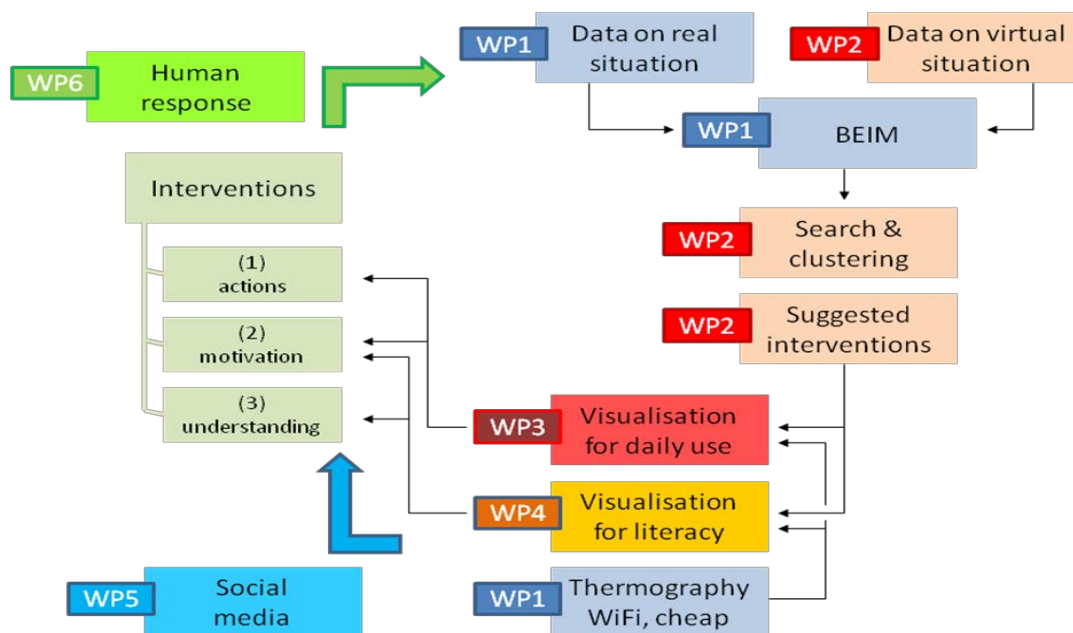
WP6 Human response

WP1 Data on real situation

WP2 Data on virtual situation

WP1 BEIM

WP2 Search & clustering

WP2 Suggested interventions

Interventions

(1) actions

(2) motivation

(3) understanding

WP3 Visualisation for daily use

WP4 Visualisation for literacy

WP5 Social media

WP1 Thermography WiFi, cheap